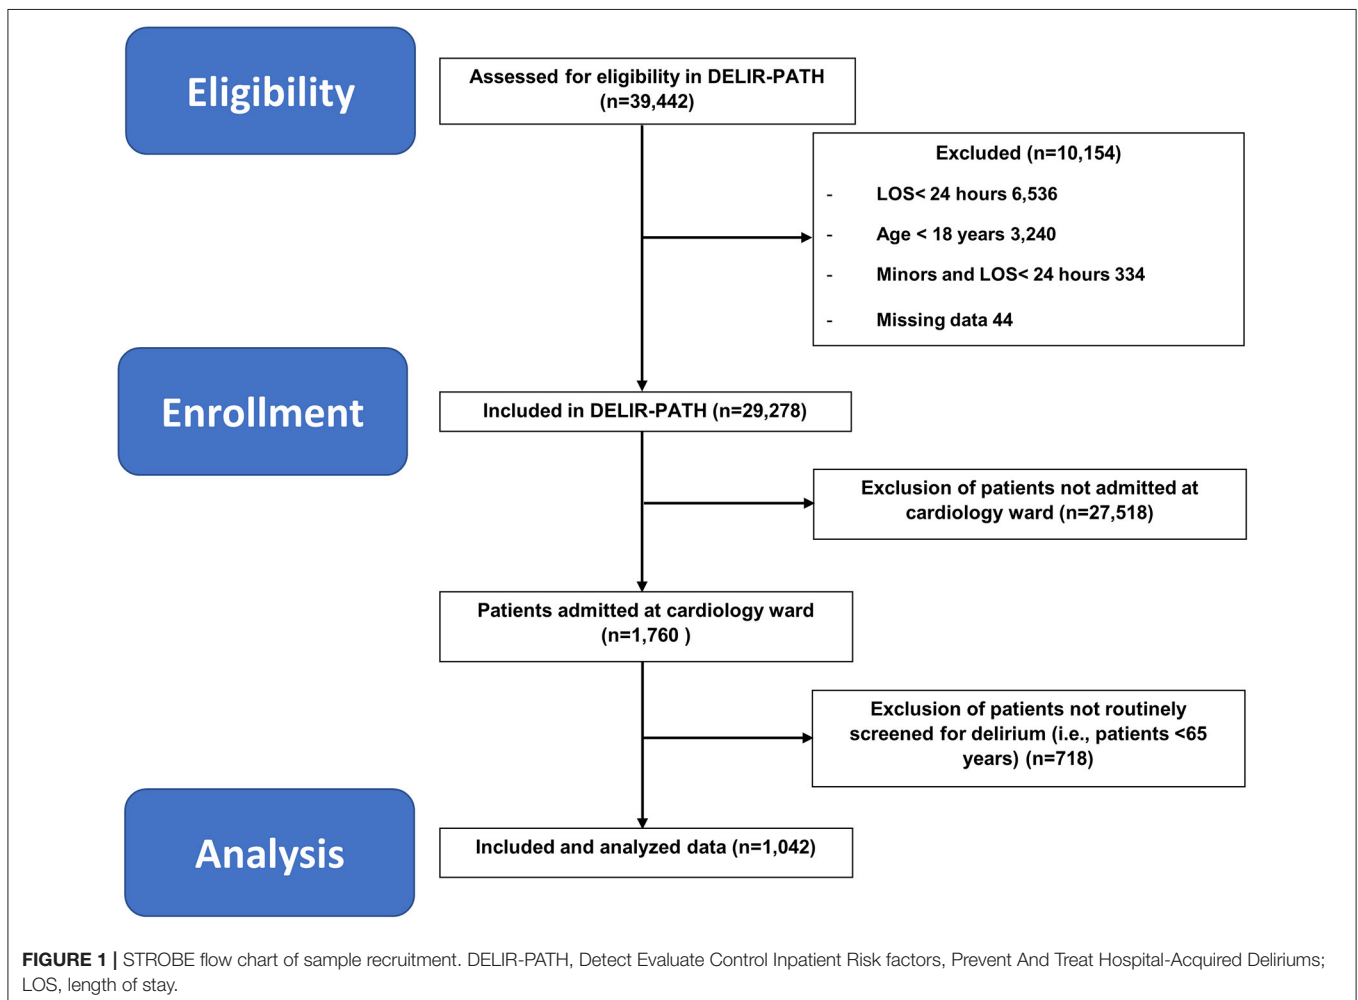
Eligibility

Assessed for eligibility in DELIR-PATH (n=39,442)

Excluded (n=10,154)
- LOS< 24 hours 6,536
- Age < 18 years 3,240
- Minors and LOS< 24 hours 334
- Missing data 44

Enrollment

Included in DELIR-PATH (n=29,278)

Exclusion of patients not admitted at cardiology ward (n=27,518)

Patients admitted at cardiology ward (n=1,760 )

Exclusion of patients not routinely screened for delirium (i.e., patients <65 years) (n=718)

Analysis

Included and analyzed data (n=1,042)

FIGURE 1 | STROBE flow chart of sample recruitment. DELIR-PATH, Detect Evaluate Control Inpatient Risk factors, Prevent And Treat Hospital-Acquired Deliriums; LOS, length of stay.